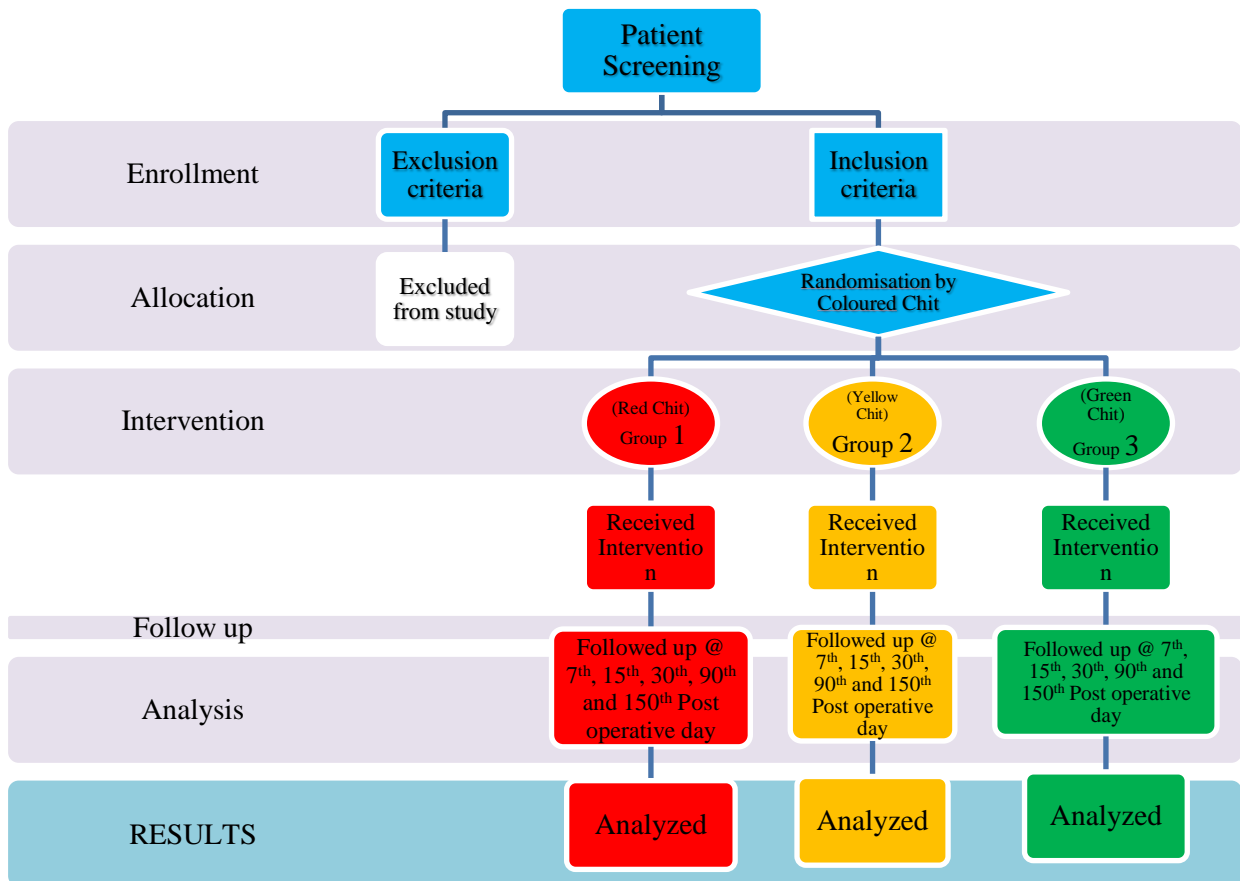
Patient Screening

Enrollment

Exclusion criteria

Inclusion criteria

Allocation

Excluded from study

Randomisation by Coloured Chit

Intervention

(Red Chit) Group 1

(Yellow Chit) Group 2

(Green Chit) Group 3

Received Interventio n

Received Interventio n

Received Interventio n

Follow up

Analysis

Followed up @ $7^{th}$, $15^{th}$, $30^{th}$, $90^{th}$ and $150^{th}$ Post operative day

Followed up @ $7^{th}$, $15^{th}$, $30^{th}$, $90^{th}$ and $150^{th}$ Post operative day

Followed up @ $7^{th}$, $15^{th}$, $30^{th}$, $90^{th}$ and $150^{th}$ Post operative day

RESULTS

Analyzed

Analyzed

Analyzed